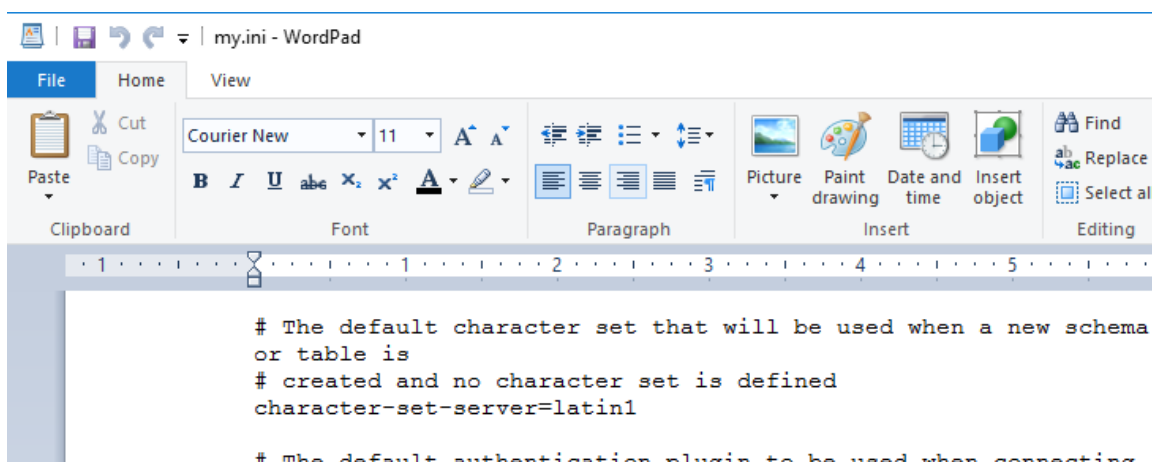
my.ini - WordPad

File Home View

Cut
Copy
Paste
Clipboard

Courier New 11
B I U abe $X_2$ $X^2$ A
Font

Paragraph

Picture
Paint drawing
Date and time
Insert object
Insert

Find
Replace
Select al
Editing

1 1 2 3 4 5

# The default character set that will be used when a new schema or table is
# created and no character set is defined
character-set-server=latin1

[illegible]